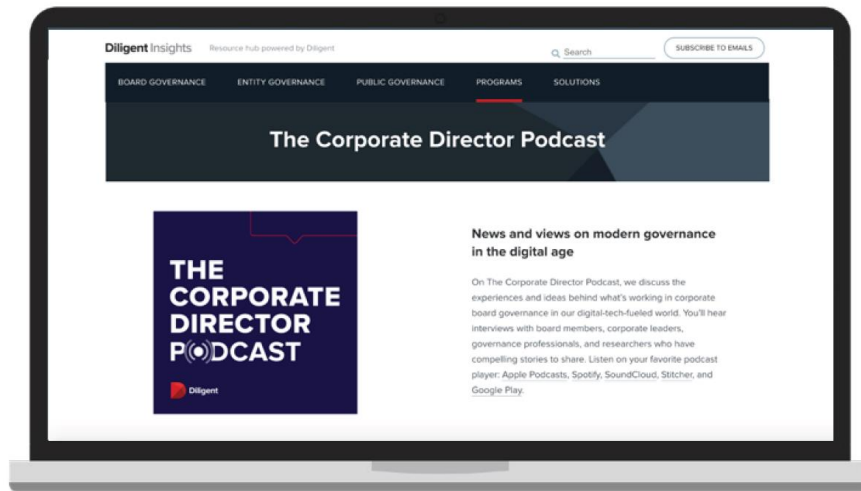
Diligent Insights Resource hub powered by Diligent

Search

SUBSCRIBE TO EMAILS

BOARD GOVERNANCE ENTITY GOVERNANCE PUBLIC GOVERNANCE PROGRAMS SOLUTIONS

The Corporate Director Podcast

THE CORPORATE DIRECTOR PODCAST

Diligent

News and views on modern governance in the digital age

On The Corporate Director Podcast, we discuss the experiences and ideas behind what's working in corporate board governance in our digital-tech-fueled world. You'll hear interviews with board members, corporate leaders, governance professionals, and researchers who have compelling stories to share. Listen on your favorite podcast player: Apple Podcasts, Spotify, SoundCloud, Stitcher, and Google Play.